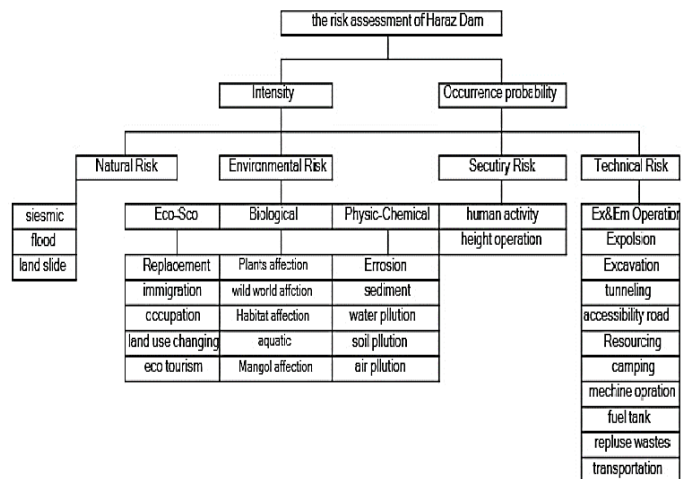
the risk assessment of Haraz Dam

Intensity

Occurrence probability

Natural Risk

Environmental Risk

Secutiry Risk

Technical Risk

siesmic
flood
land slide

Eco-Sco
Biological
Physic-Chemical

human activity
height operation

Ex&Em Operatio
Expolsion
Excavation
tunneling
accessibility road
Resourcing
camping
mechine opration
fuel tank
repluse wastes
transportation

Replacement
immigration
occupation
land use changing
eco tourism

Plants affection
wild world affction
Habitat affection
aquatic
Mangol affection

Errosion
sediment
water pllution
soil pllution
air pllution